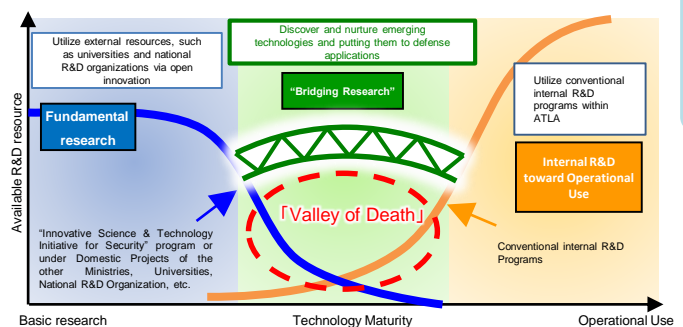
Utilize external resources, such as universities and national R&D organizations via open innovation

Discover and nurture emerging technologies and putting them to defense applications

"Bridging Research"

Utilize conventional internal R&D programs within ATLA

Available R&D resource

Fundamental research

Internal R&D toward Operational Use

「Valley of Death」

"Innovative Science & Technology Initiative for Security" program or under Domestic Projects of the other Ministries, Universities, National R&D Organization, etc.

Conventional internal R&D Programs

Basic research

Technology Maturity

Operational Use